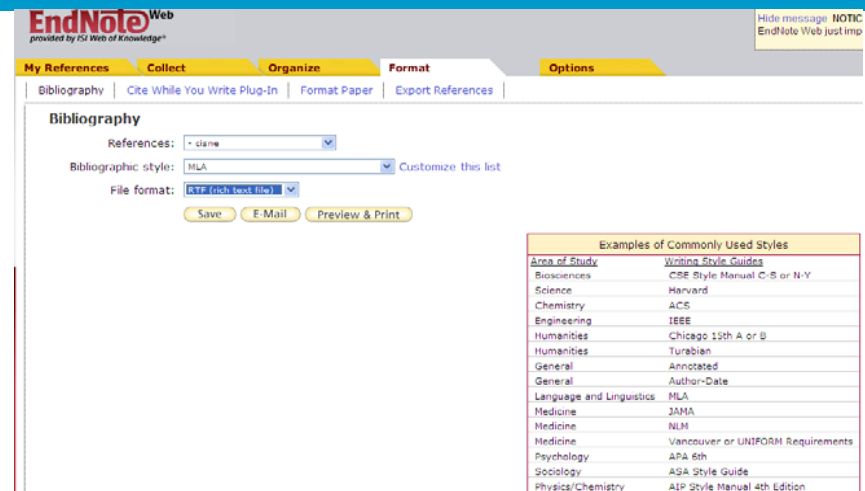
EndNote Web
provided by ISI Web of Knowledge

Hide message NOTIC
EndNote Web just imp

My References | Collect | Organize | Format | Options

Bibliography | Cite While You Write Plug-In | Format Paper | Export References

Bibliography

References: - diane

Bibliographic style: MLA Customize this list

File format: RTF (rich text file)

Save | E-Mail | Preview & Print

| Examples of Commonly Used Styles | |
|---|---|
| Area of Study | Writing Style Guides |
| Biosciences | CSE Style Manual C-S or N-Y |
| Science | Harvard |
| Chemistry | ACS |
| Engineering | IEEE |
| Humanities | Chicago 15th A or B |
| Humanities | Turabian |
| General | Annotated |
| General | Author-Date |
| Language and Linguistics | MLA |
| Medicine | JAMA |
| Medicine | NLM |
| Medicine | Vancouver or UNIFORM Requirements |
| Psychology | APA 6th |
| Sociology | ASA Style Guide |
| Physics/Chemistry | AIP Style Manual 4th Edition |